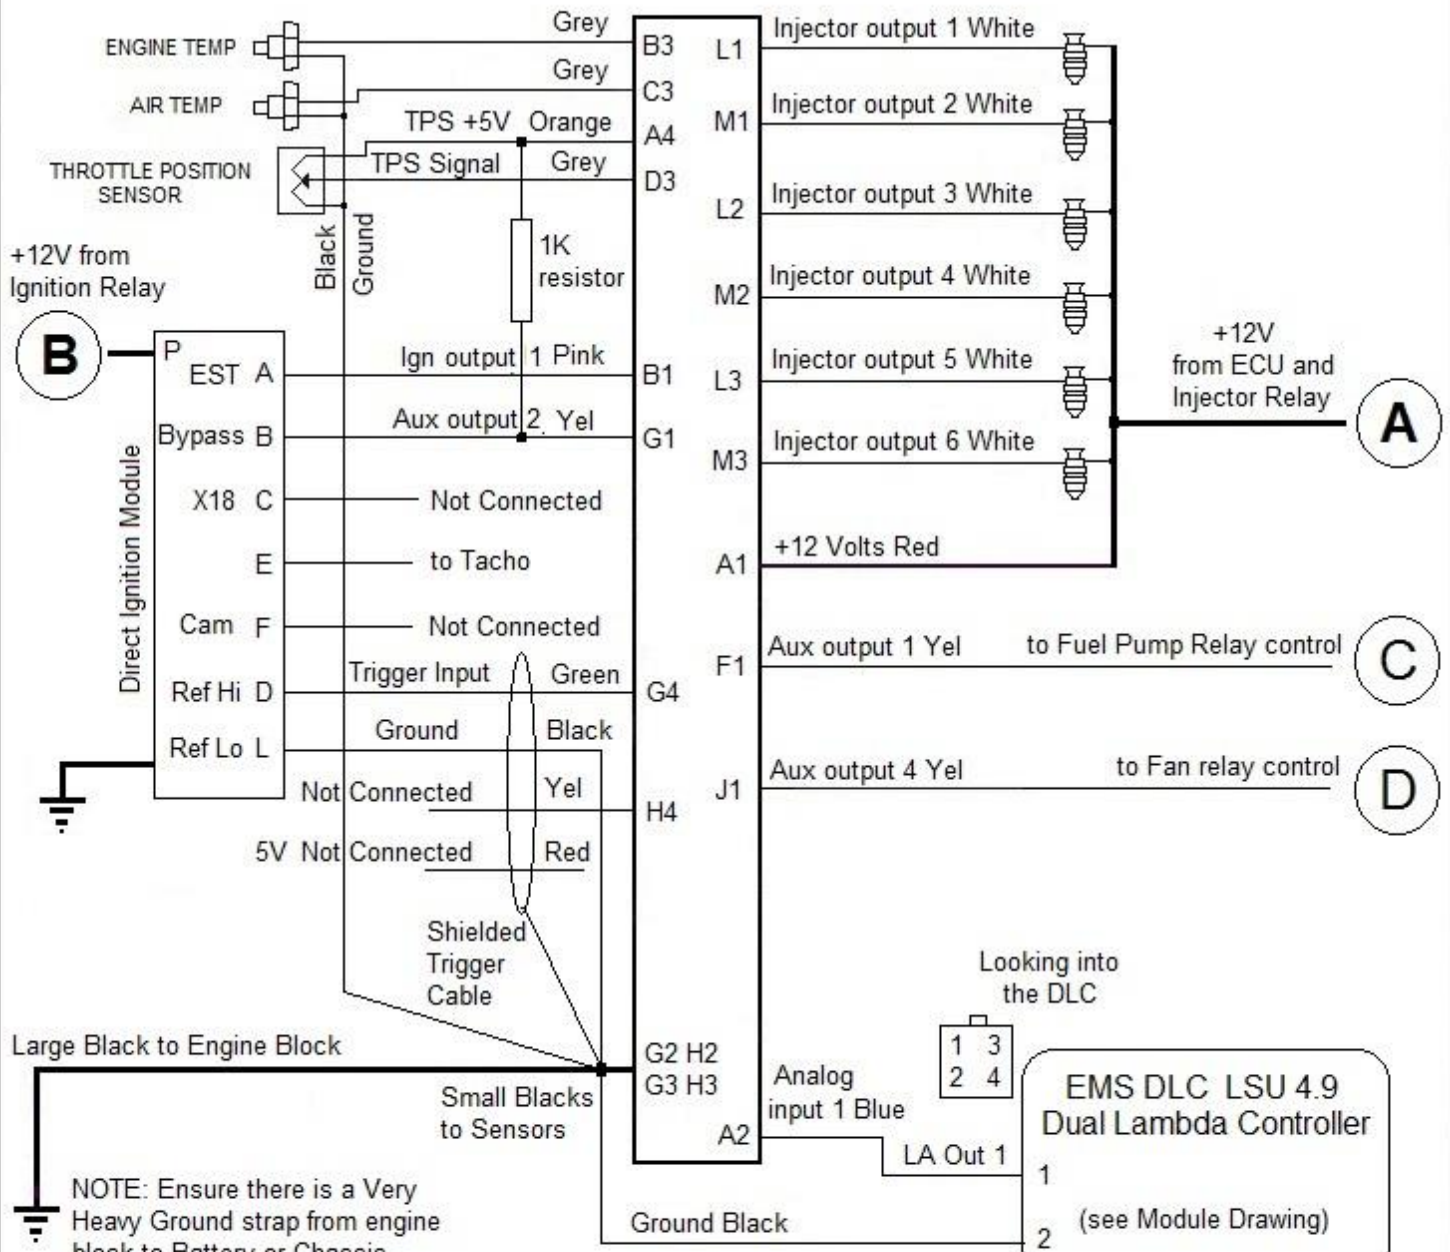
ENGINE TEMP
AIR TEMP
THROTTLE POSITION SENSOR
+12V from Ignition Relay
B
Grey
Grey
TPS +5V Orange
TPS Signal Grey
Black
Ground
1K resistor
B3
C3
A4
D3
L1
M1
L2
M2
L3
M3
Injector output 1 White
Injector output 2 White
Injector output 3 White
Injector output 4 White
Injector output 5 White
Injector output 6 White
+12V from ECU and Injector Relay
A
Direct Ignition Module
P
EST A
Bypass B
X18 C
E
Cam F
Ref Hi D
Ref Lo L
Ign output 1 Pink
Aux output 2 Yel
Not Connected
to Tacho
Not Connected
Trigger Input Green
Ground Black
Not Connected Yel
5V Not Connected Red
B1
G1
G4
H4
A1
+12 Volts Red
F1
Aux output 1 Yel
to Fuel Pump Relay control
C
J1
Aux output 4 Yel
to Fan relay control
D
Shielded Trigger Cable
Looking into the DLC
1 3
2 4
Large Black to Engine Block
Small Blacks to Sensors
G2 H2
G3 H3
Analog input 1 Blue
A2
LA Out 1
EMS DLC LSU 4.9 Dual Lambda Controller
1
(see Module Drawing)
2
Ground Black
NOTE: Ensure there is a Very Heavy Ground strap from engine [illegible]